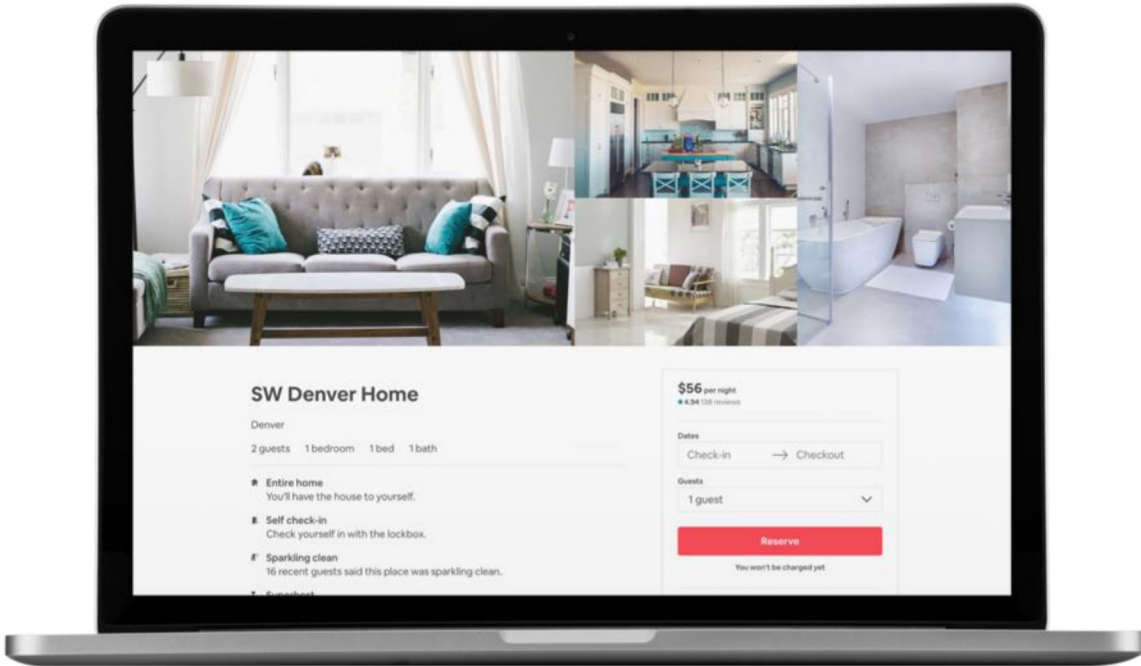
SW Denver Home

Denver

2 guests 1 bedroom 1 bed 1 bath

Entire home
You'll have the house to yourself.

Self check-in
Check yourself in with the lockbox.

Sparkling clean
16 recent guests said this place was sparkling clean.

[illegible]

$56 per night
4.94 138 reviews

Dates
Check-in → Checkout

Guests
1 guest

Reserve

You won't be charged yet